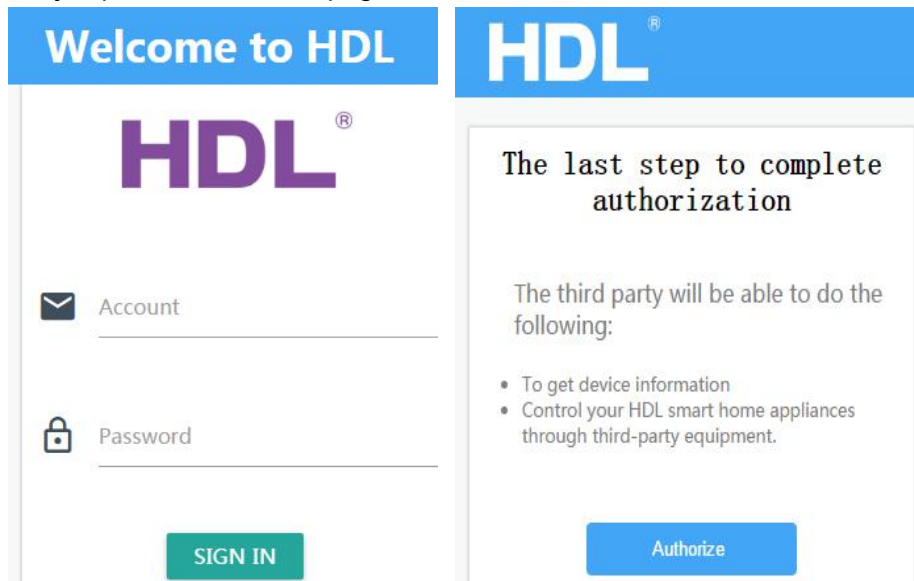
Welcome to HDL

HDL®

Account

Password

SIGN IN

HDL®

The last step to complete authorization

The third party will be able to do the following:

- To get device information
- Control your HDL smart home appliances through third-party equipment.

Authorize